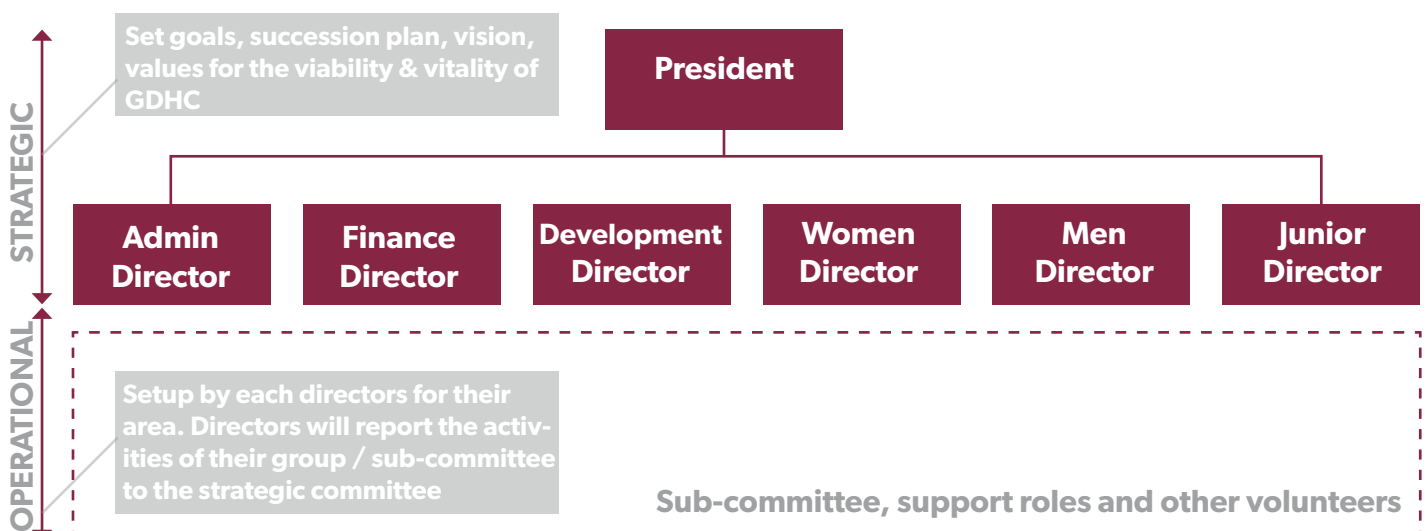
STRATEGIC

Set goals, succession plan, vision, values for the viability & vitality of GDHC

President

Admin Director

Finance Director

Development Director

Women Director

Men Director

Junior Director

OPERATIONAL

Setup by each directors for their area. Directors will report the activities of their group / sub-committee to the strategic committee

Sub-committee, support roles and other volunteers